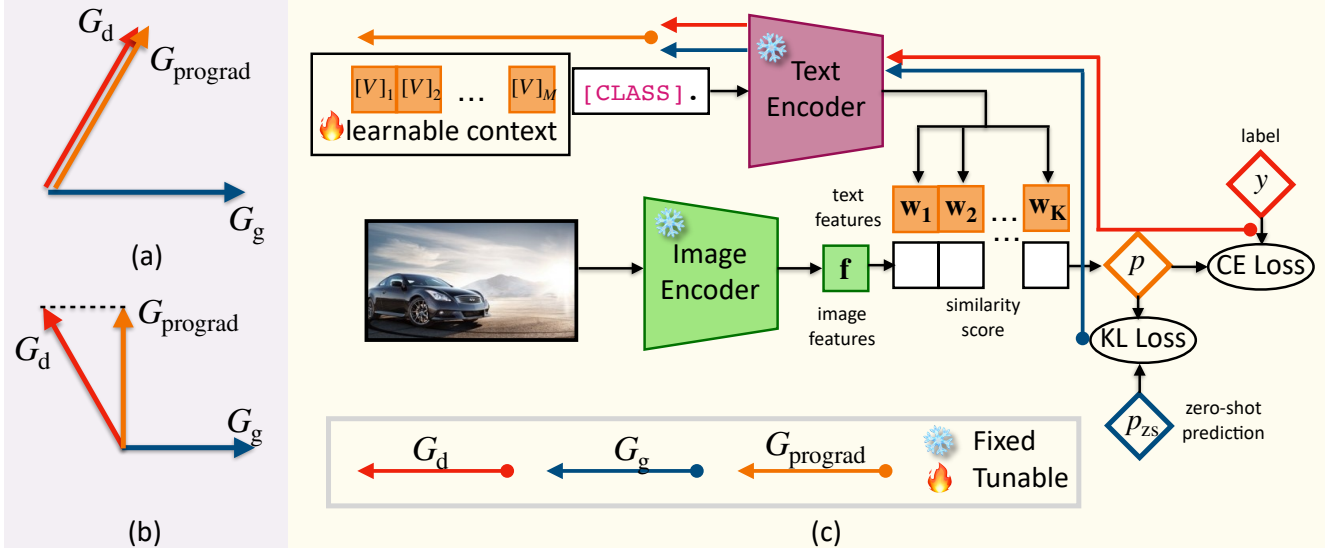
$G_{\text{d}}$
$G_{\text{prograd}}$
$G_{\text{g}}$
(a)

$G_{\text{prograd}}$
$G_{\text{d}}$
$G_{\text{g}}$
(b)

Text Encoder

$[V]_1$ $[V]_2$ … $[V]_M$
learnable context

[CLASS].

label
$y$

text features
$\mathbf{w_1}$ $\mathbf{w_2}$ … $\mathbf{w_K}$

Image Encoder

$\mathbf{f}$
image features

similarity score

$p$

CE Loss

KL Loss

$p_{\text{zs}}$
zero-shot prediction

$G_{\text{d}}$
$G_{\text{g}}$
$G_{\text{prograd}}$
Fixed
Tunable

(c)